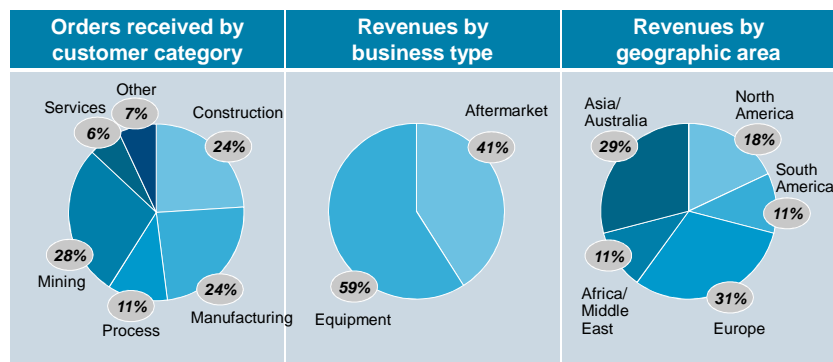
Orders received by customer category

Other
7%
Services
6%
Construction
24%
28%
Mining
11%
Process
24%
Manufacturing

Revenues by business type

Aftermarket
41%
59%
Equipment

Revenues by geographic area

Asia/ Australia
29%
North America
18%
South America
11%
11%
Africa/ Middle East
31%
Europe